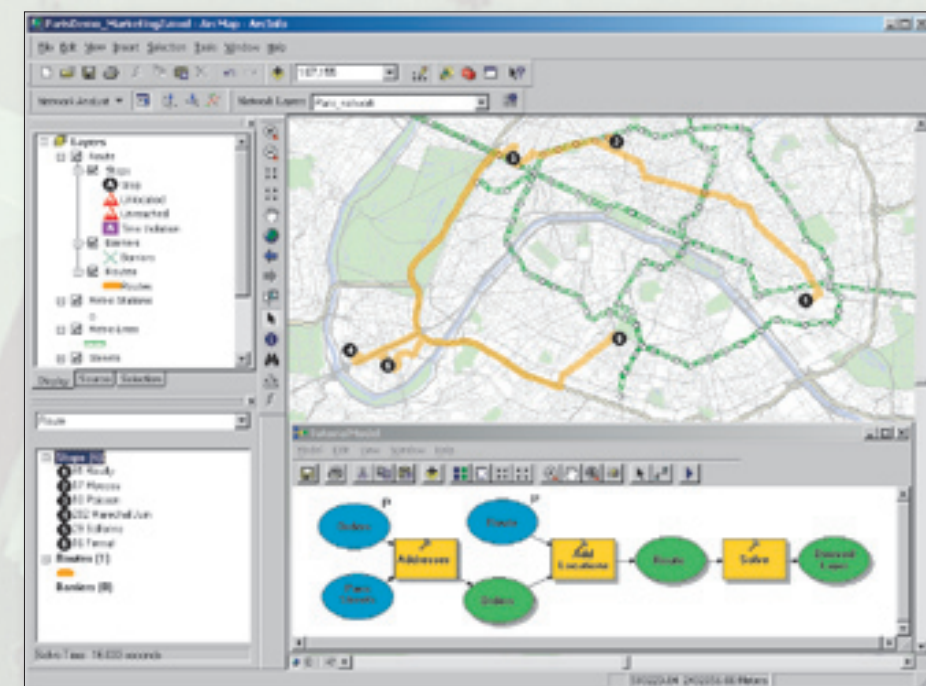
ParisDemo_MarketingLead - ArcMap - ArcInfo

File Edit View Insert Selection Tools Window Help

1:27,155

Network Analyst ▼

Network Layer: Paris_network

Layers
Route
Stops
Stop
Unlocated
Unmatched
Time Violation
Barriers
Barriers
Routes
Routes
Metro Stations
Metro Lines
Streets

Display Source Selection

Route

Stops (6)
88 Rivoli
87 Marceau
80 Poissen
202 Marechal Juin
29 Solferino
86 Fenual
Routes (1)
Barriers (0)

Solve Time: 16.033 seconds

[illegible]

Model Edit View Window Help

Orders
Addresses
Route
Add Locations
Route
Solve
Solved Layer
Paris Streets
Orders

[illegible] Meters